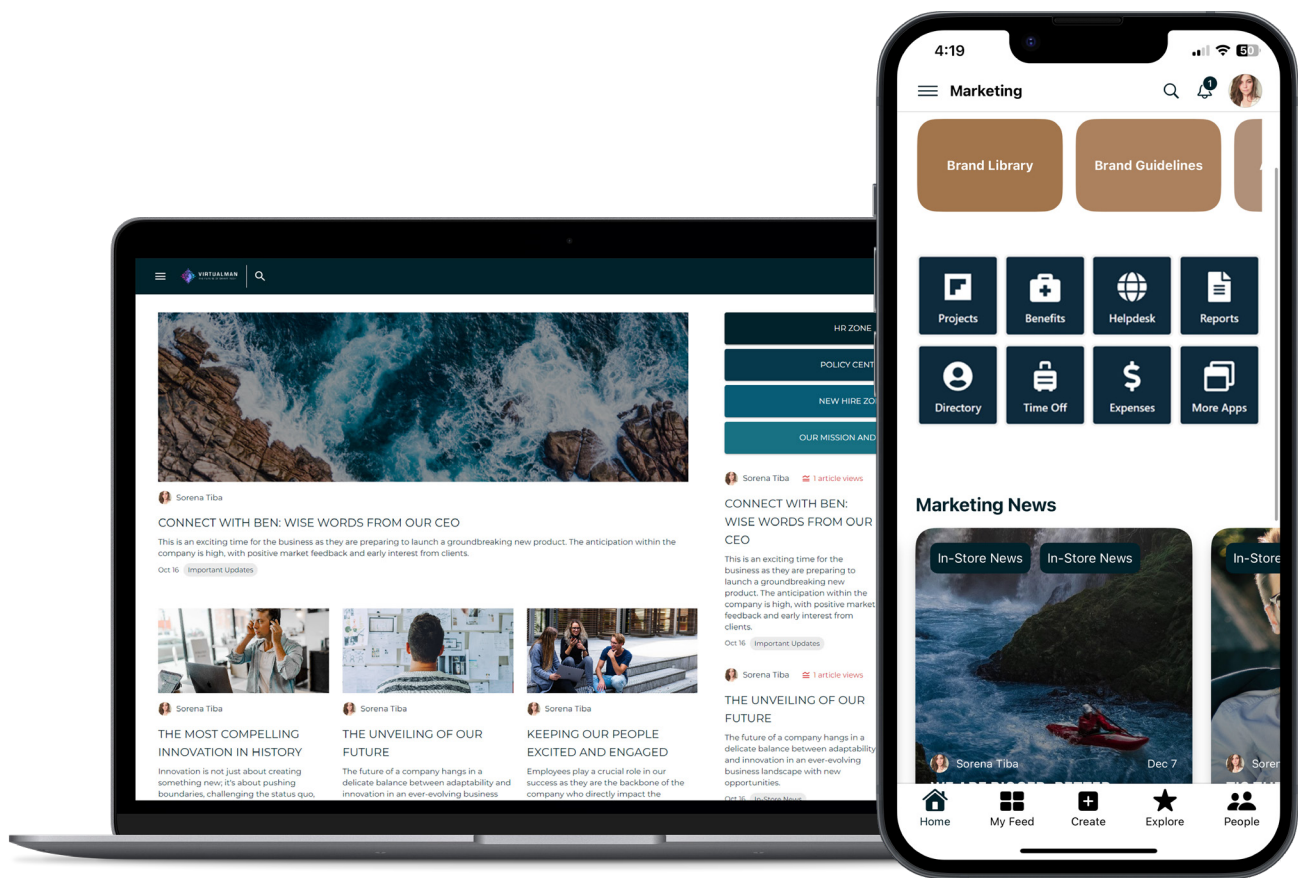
VIRTUALMAN

Sorena Tiba

CONNECT WITH BEN: WISE WORDS FROM OUR CEO

This is an exciting time for the business as they are preparing to launch a groundbreaking new product. The anticipation within the company is high, with positive market feedback and early interest from clients.

Oct 16 Important Updates

Sorena Tiba

THE MOST COMPELLING INNOVATION IN HISTORY

Innovation is not just about creating something new; it's about pushing boundaries, challenging the status quo,

Sorena Tiba

THE UNVEILING OF OUR FUTURE

The future of a company hangs in a delicate balance between adaptability and innovation in an ever-evolving business

Sorena Tiba

KEEPING OUR PEOPLE EXCITED AND ENGAGED

Employees play a crucial role in our success as they are the backbone of the company who directly impact the

HR ZONE

POLICY CENT

NEW HIRE ZO

OUR MISSION AND

Sorena Tiba 1 article views

CONNECT WITH BEN: WISE WORDS FROM OUR CEO

This is an exciting time for the business as they are preparing to launch a groundbreaking new product. The anticipation within the company is high, with positive market feedback and early interest from clients.

Oct 16 Important Updates

Sorena Tiba 1 article views

THE UNVEILING OF OUR FUTURE

The future of a company hangs in a delicate balance between adaptability and innovation in an ever-evolving business landscape with new opportunities.

Oct 16 In-Store News

4:19

50

Marketing

1

Brand Library

Brand Guidelines

Projects

Benefits

Helpdesk

Reports

Directory

Time Off

Expenses

More Apps

Marketing News

In-Store News

In-Store News

In-Store

Sorena Tiba

Dec 7

Soren

Home

My Feed

Create

Explore

People